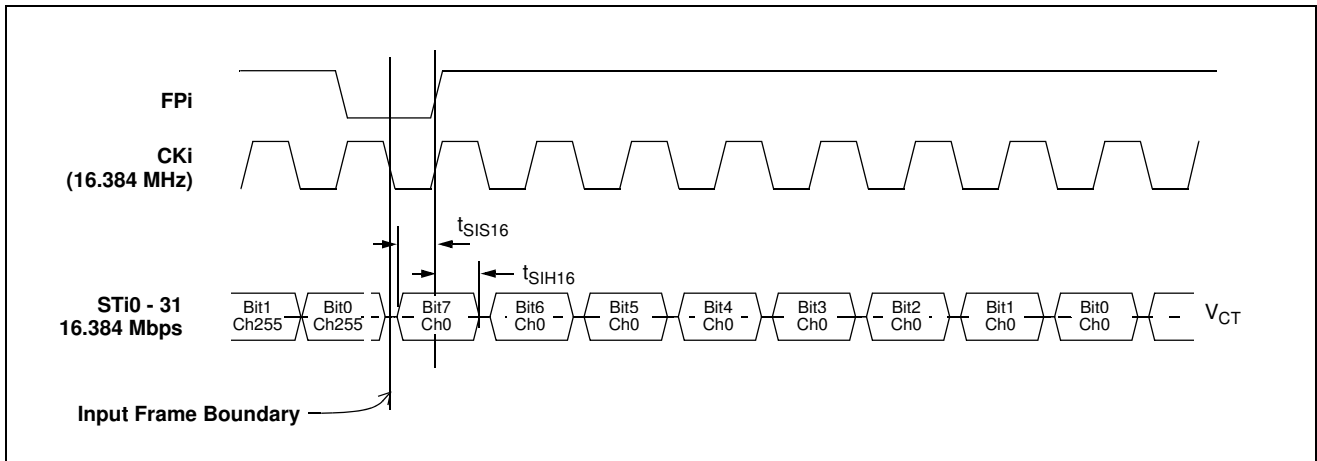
FPi

CKi
(16.384 MHz)

$t_{SIS16}$

$t_{SIH16}$

STi0 - 31
16.384 Mbps

Bit1 Ch255

Bit0 Ch255

Bit7 Ch0

Bit6 Ch0

Bit5 Ch0

Bit4 Ch0

Bit3 Ch0

Bit2 Ch0

Bit1 Ch0

Bit0 Ch0

$V_{CT}$

Input Frame Boundary